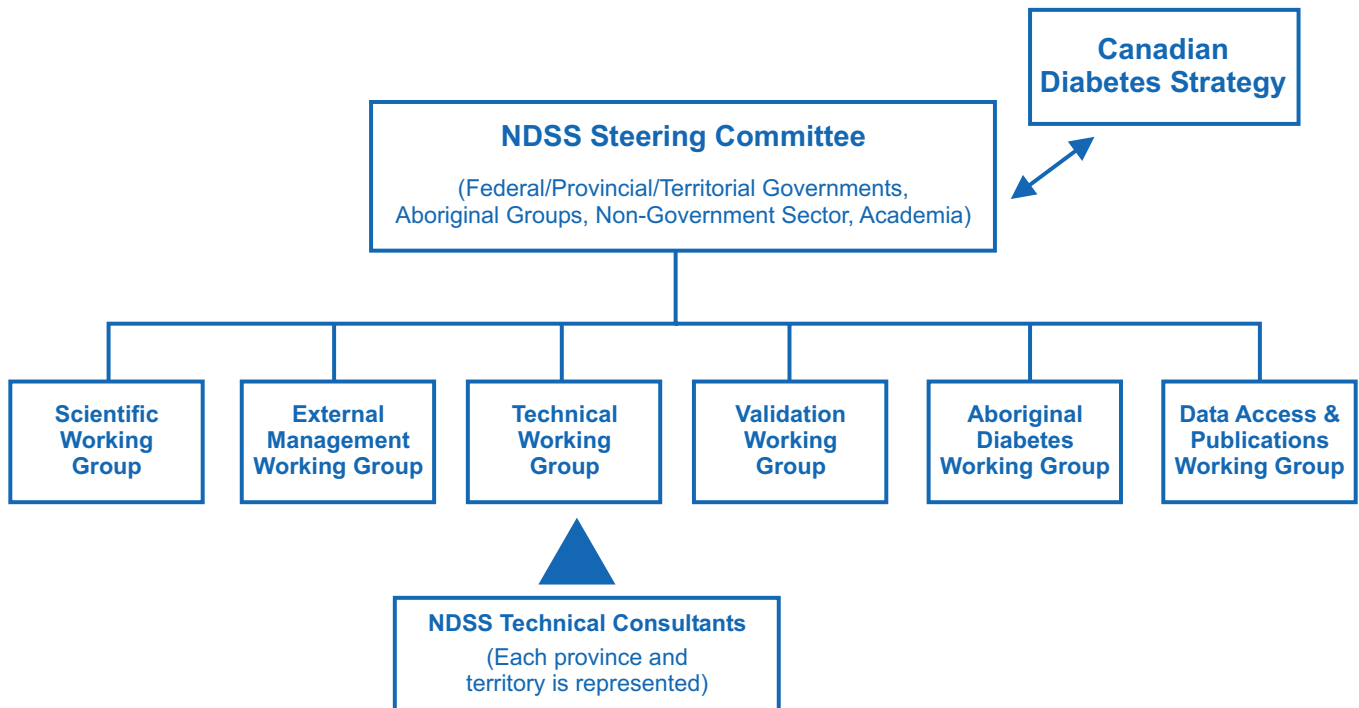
Canadian Diabetes Strategy

NDSS Steering Committee

(Federal/Provincial/Territorial Governments, Aboriginal Groups, Non-Government Sector, Academia)

Scientific Working Group

External Management Working Group

Technical Working Group

Validation Working Group

Aboriginal Diabetes Working Group

Data Access & Publications Working Group

NDSS Technical Consultants

(Each province and territory is represented)